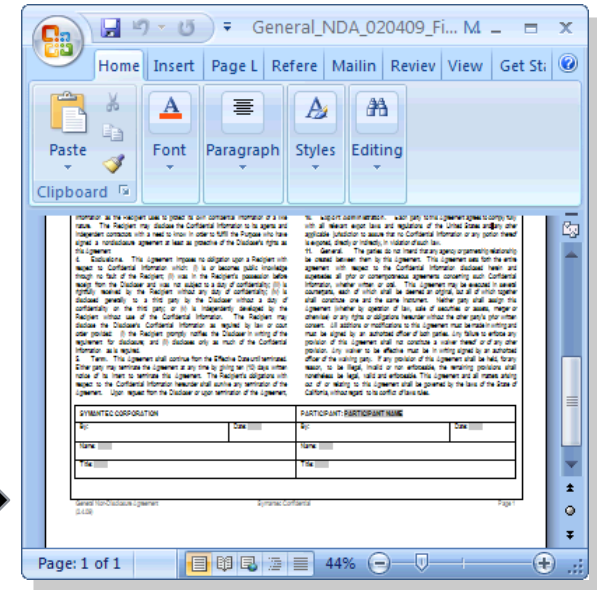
General_NDA_020409_Fi... M

Home Insert Page L Refere Mailin Reviev View Get St

Paste

Clipboard

Font

Paragraph

Styles

Editing

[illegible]

| SYMANTEC CORPORATION | | PARTICIPANT: PARTICIPANT NAME | |
|---|---|---|---|
| By: | Date | By: | Date |
| Name | | Name | |
| Title | | Title | |

General Non-Disclosure Agreement Symantec Confidential Page 1

Page: 1 of 1

44%